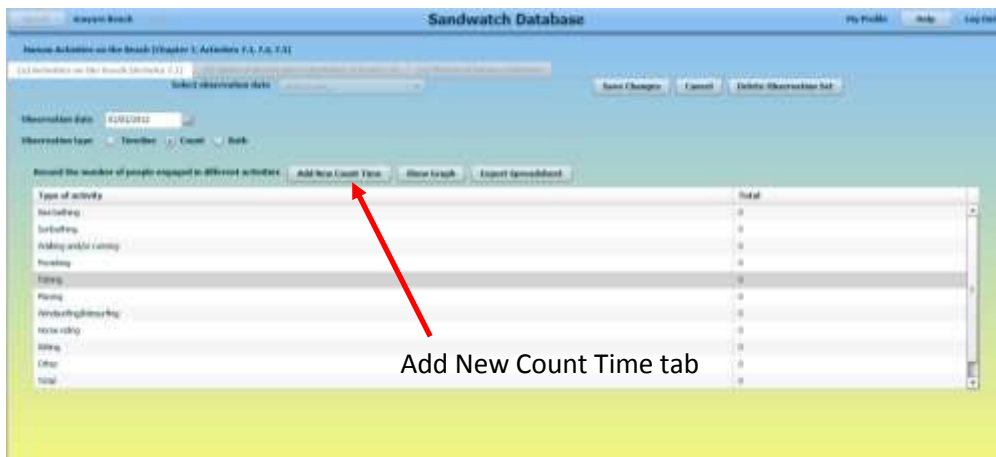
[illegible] Kanyans Beach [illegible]

Sandwatch Database

My Profile Help Log Out

Human Activities on the Beach (Chapter 7, Activities 7.1, 7.2, 7.3)

(a) Activities on the Beach (Activity 7.1) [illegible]

Select observation date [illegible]

Save Changes Cancel Delete Observation Set

Observation date 01/01/2012

Observation type Timeline Count Both

Record the number of people engaged in different activities Add New Count Time Show Graph Export Spreadsheet

| Type of activity | Total |
|---|---|
| Sea bathing | 0 |
| Sunbathing | 0 |
| Walking and/or running | 0 |
| Picnicking | 0 |
| Fishing | 0 |
| Playing | 0 |
| Windsurfing/kitesurfing | 0 |
| Horse riding | 0 |
| Biking | 0 |
| Other | 0 |
| Total | 0 |

Add New Count Time tab